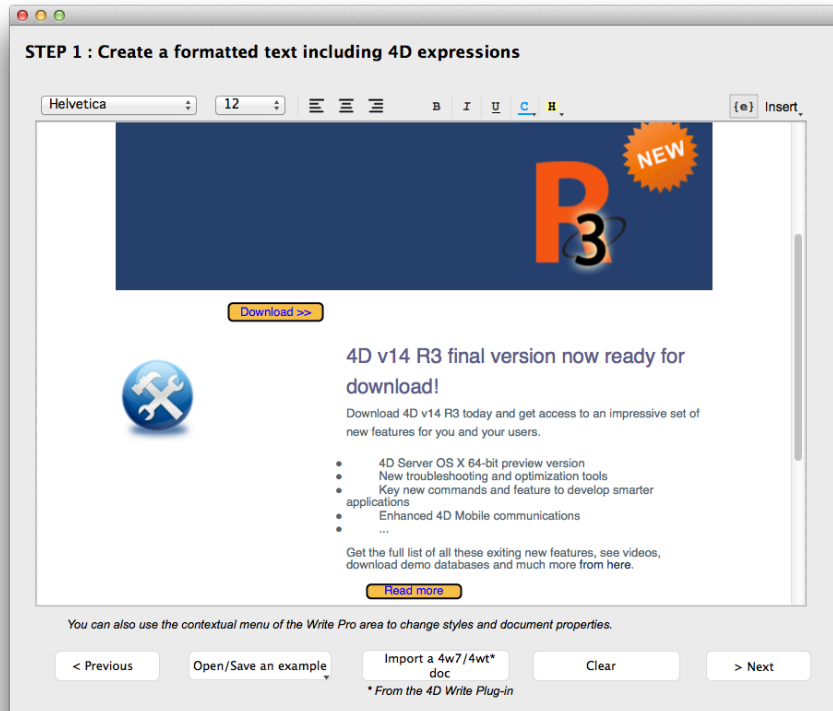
STEP 1 : Create a formatted text including 4D expressions

Helvetica 12 B I U C H {e} Insert

NEW

R3

Download >>

4D v14 R3 final version now ready for download!

Download 4D v14 R3 today and get access to an impressive set of new features for you and your users.

- 4D Server OS X 64-bit preview version
- New troubleshooting and optimization tools
- Key new commands and feature to develop smarter applications
- Enhanced 4D Mobile communications
- ...

Get the full list of all these exiting new features, see videos, download demo databases and much more from here.

Read more

You can also use the contextual menu of the Write Pro area to change styles and document properties.

< Previous | Open/Save an example | Import a 4w7/4wt* doc | Clear | > Next

* From the 4D Write Plug-in